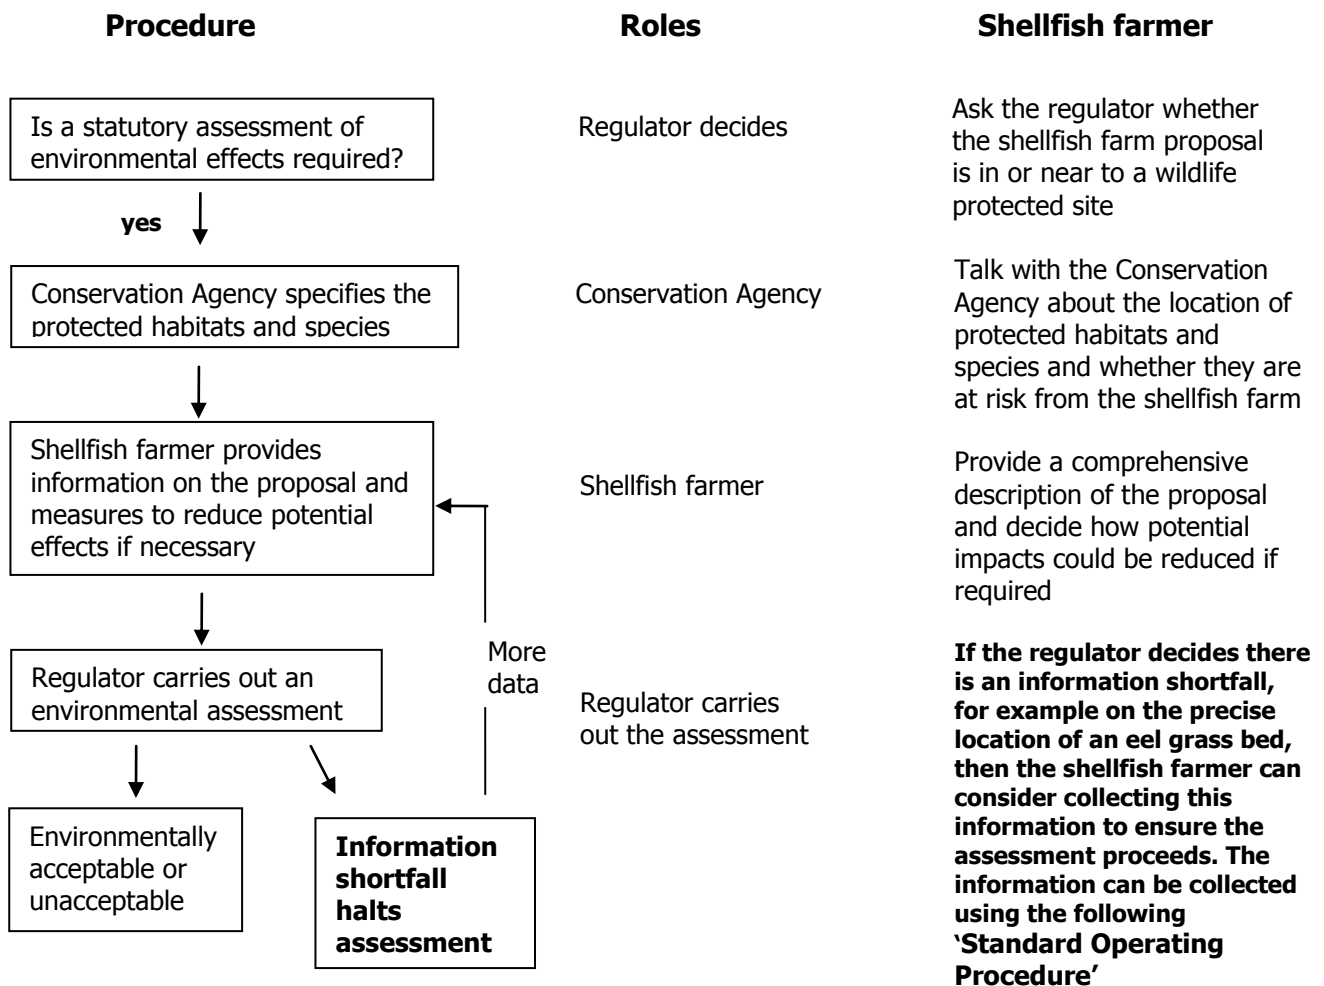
Procedure

Roles

Shellfish farmer

Is a statutory assessment of environmental effects required?

Regulator decides

Ask the regulator whether the shellfish farm proposal is in or near to a wildlife protected site

yes

Conservation Agency specifies the protected habitats and species

Conservation Agency

Talk with the Conservation Agency about the location of protected habitats and species and whether they are at risk from the shellfish farm

Shellfish farmer provides information on the proposal and measures to reduce potential effects if necessary

Shellfish farmer

Provide a comprehensive description of the proposal and decide how potential impacts could be reduced if required

More data

Regulator carries out an environmental assessment

Regulator carries out the assessment

**If the regulator decides there is an information shortfall, for example on the precise location of an eel grass bed, then the shellfish farmer can consider collecting this information to ensure the assessment proceeds. The information can be collected using the following 'Standard Operating Procedure'**

Environmentally acceptable or unacceptable

**Information shortfall halts assessment**